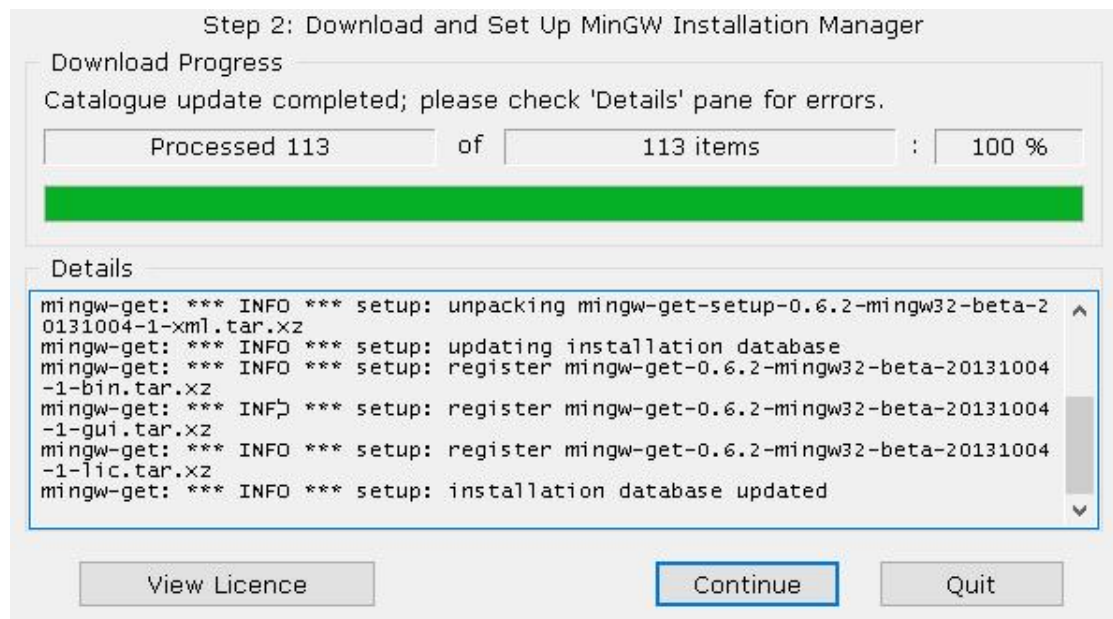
Step 2: Download and Set Up MinGW Installation Manager

Download Progress

Catalogue update completed; please check 'Details' pane for errors.

Processed 113 of 113 items : 100 %

Details

mingw-get: *** INFO *** setup: unpacking mingw-get-setup-0.6.2-mingw32-beta-20131004-1-xml.tar.xz
mingw-get: *** INFO *** setup: updating installation database
mingw-get: *** INFO *** setup: register mingw-get-0.6.2-mingw32-beta-20131004-1-bin.tar.xz
mingw-get: *** INFO *** setup: register mingw-get-0.6.2-mingw32-beta-20131004-1-gui.tar.xz
mingw-get: *** INFO *** setup: register mingw-get-0.6.2-mingw32-beta-20131004-1-lic.tar.xz
mingw-get: *** INFO *** setup: installation database updated

View Licence

Continue

Quit